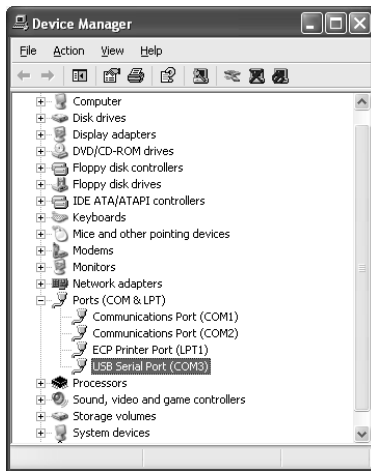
Device Manager

File Action View Help

Computer
Disk drives
Display adapters
DVD/CD-ROM drives
Floppy disk controllers
Floppy disk drives
IDE ATA/ATAPI controllers
Keyboards
Mice and other pointing devices
Modems
Monitors
Network adapters
Ports (COM & LPT)
Communications Port (COM1)
Communications Port (COM2)
ECP Printer Port (LPT1)
USB Serial Port (COM3)
Processors
Sound, video and game controllers
Storage volumes
System devices